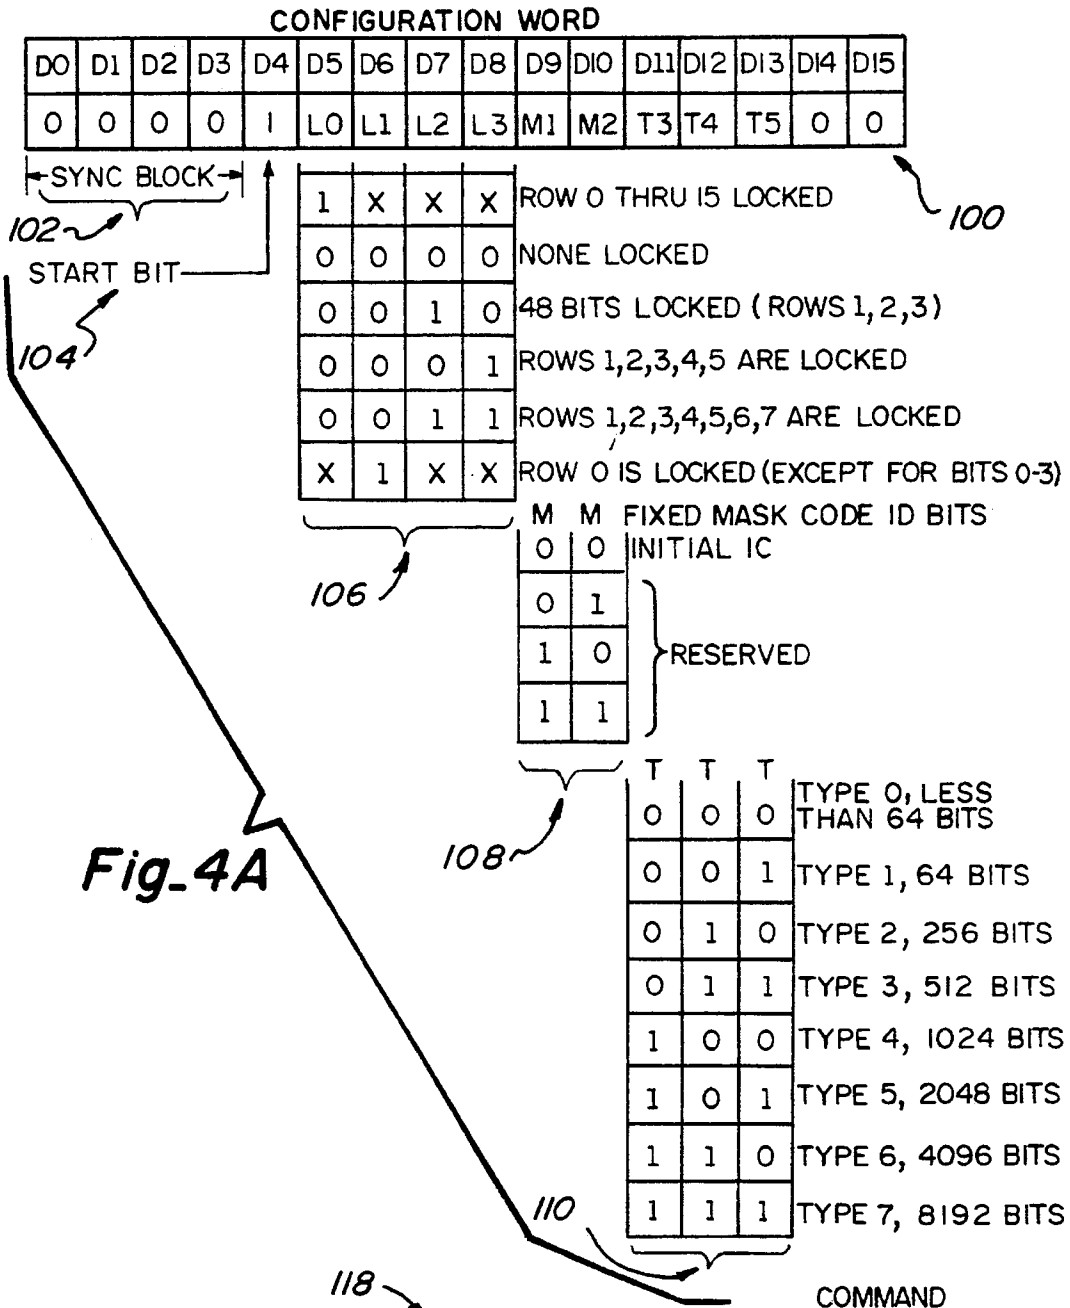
CONFIGURATION WORD

| D0 | D1 | D2 | D3 | D4 | D5 | D6 | D7 | D8 | D9 | D10 | D11 | D12 | D13 | D14 | D15 |
|---|---|---|---|---|---|---|---|---|---|---|---|---|---|---|---|
| 0 | 0 | 0 | 0 | 1 | L0 | L1 | L2 | L3 | M1 | M2 | T3 | T4 | T5 | 0 | 0 |

SYNC BLOCK

100

102

START BIT

104

| | | | | |
|---|---|---|---|---|
| 1 | X | X | X | ROW 0 THRU 15 LOCKED |
| 0 | 0 | 0 | 0 | NONE LOCKED |
| 0 | 0 | 1 | 0 | 48 BITS LOCKED (ROWS 1,2,3) |
| 0 | 0 | 0 | 1 | ROWS 1,2,3,4,5 ARE LOCKED |
| 0 | 0 | 1 | 1 | ROWS 1,2,3,4,5,6,7 ARE LOCKED |
| X | 1 | X | X | ROW 0 IS LOCKED (EXCEPT FOR BITS 0-3) |

106

| M | M | FIXED MASK CODE ID BITS |
|---|---|---|
| 0 | 0 | INITIAL IC |
| 0 | 1 | RESERVED |
| 1 | 0 | RESERVED |
| 1 | 1 | RESERVED |

108

| T | T | T | |
|---|---|---|---|
| 0 | 0 | 0 | TYPE 0, LESS THAN 64 BITS |
| 0 | 0 | 1 | TYPE 1, 64 BITS |
| 0 | 1 | 0 | TYPE 2, 256 BITS |
| 0 | 1 | 1 | TYPE 3, 512 BITS |
| 1 | 0 | 0 | TYPE 4, 1024 BITS |
| 1 | 0 | 1 | TYPE 5, 2048 BITS |
| 1 | 1 | 0 | TYPE 6, 4096 BITS |
| 1 | 1 | 1 | TYPE 7, 8192 BITS |

Fig_4A

110

118

COMMAND